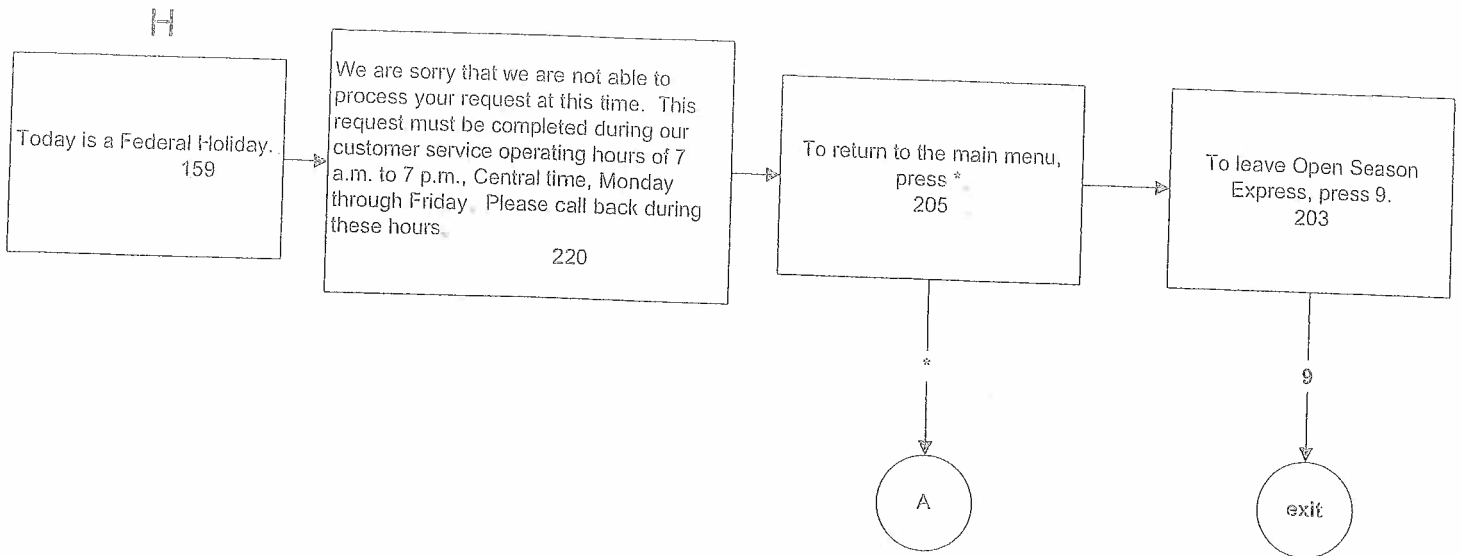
H

Today is a Federal Holiday.
159

We are sorry that we are not able to process your request at this time. This request must be completed during our customer service operating hours of 7 a.m. to 7 p.m., Central time, Monday through Friday. Please call back during these hours.
220

To return to the main menu, press *
205

To leave Open Season Express, press 9.
203

*

A

9

exit